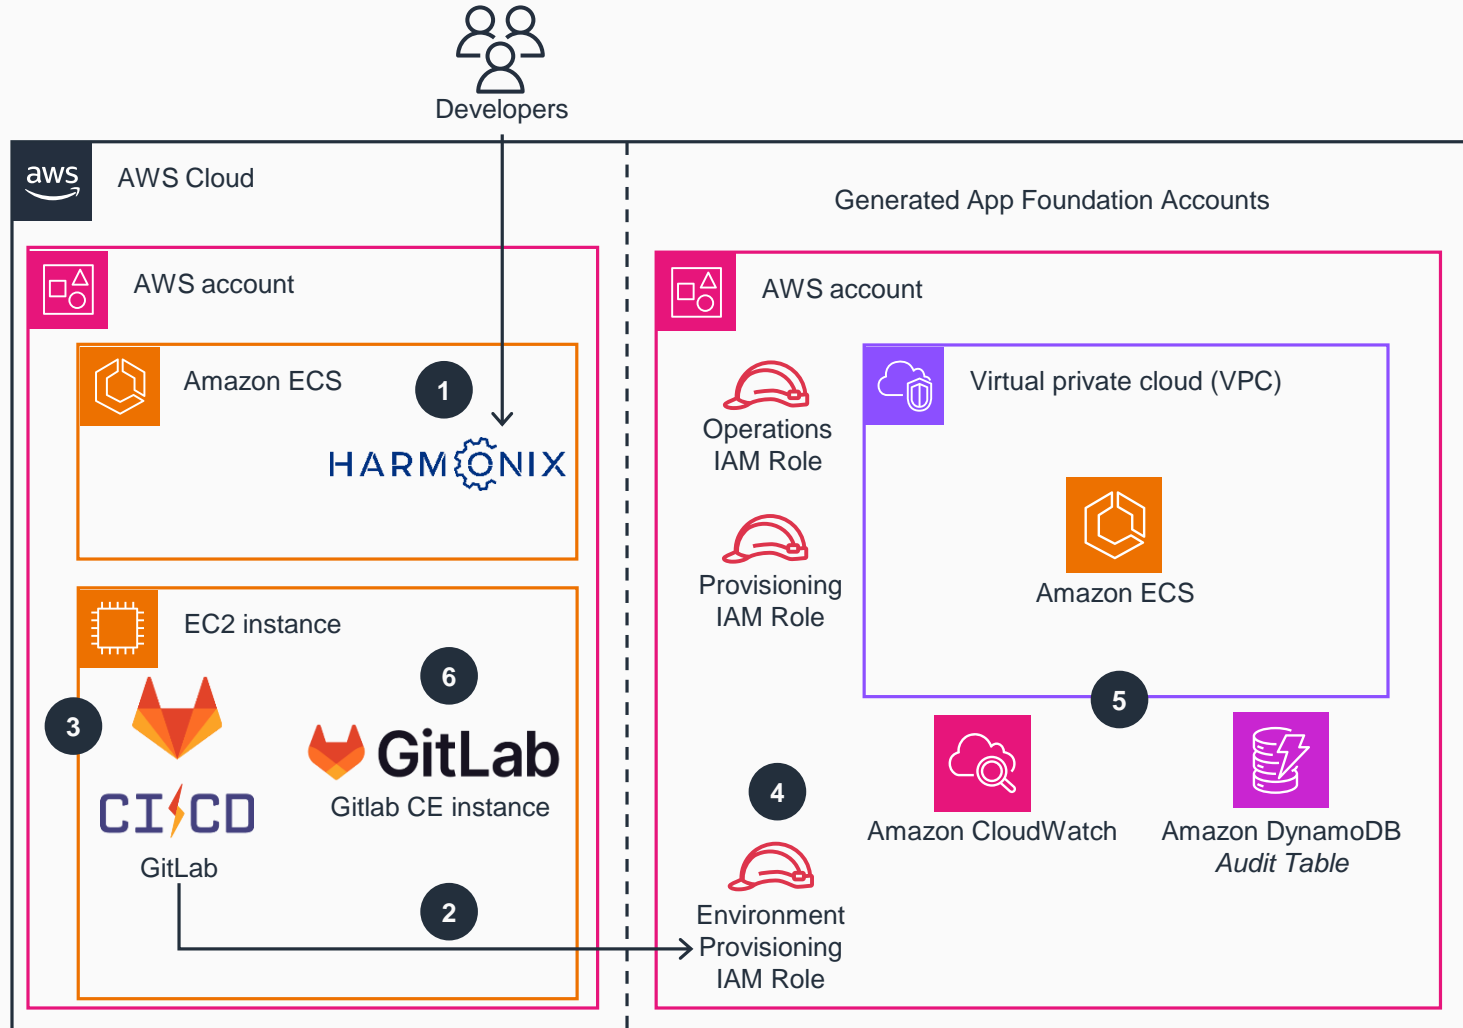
Developers

aws

AWS Cloud

AWS account

Amazon ECS

1

HARMONIX

EC2 instance

6

3

GitLab

Gitlab CE instance

CI/CD

GitLab

2

Generated App Foundation Accounts

AWS account

Operations IAM Role

Provisioning IAM Role

Virtual private cloud (VPC)

Amazon ECS

5

4

Amazon CloudWatch

Amazon DynamoDB
*Audit Table*

Environment Provisioning IAM Role